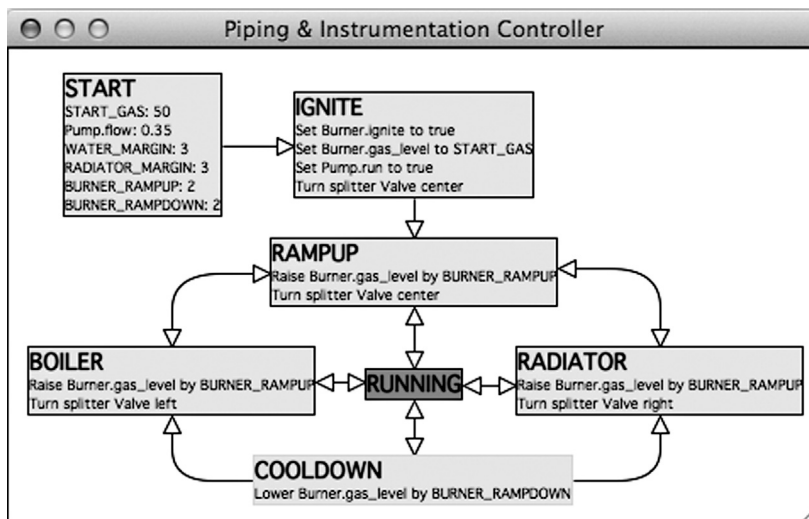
Piping & Instrumentation Controller

START
START_GAS: 50
Pump.flow: 0.35
WATER_MARGIN: 3
RADIATOR_MARGIN: 3
BURNER_RAMPUP: 2
BURNER_RAMPDOWN: 2

IGNITE
Set Burner.ignite to true
Set Burner.gas_level to START_GAS
Set Pump.run to true
Turn splitter Valve center

RAMPUP
Raise Burner.gas_level by BURNER_RAMPUP
Turn splitter Valve center

BOILER
Raise Burner.gas_level by BURNER_RAMPUP
Turn splitter Valve left

RUNNING

RADIATOR
Raise Burner.gas_level by BURNER_RAMPUP
Turn splitter Valve right

COOLDOWN
Lower Burner.gas_level by BURNER_RAMPDOWN